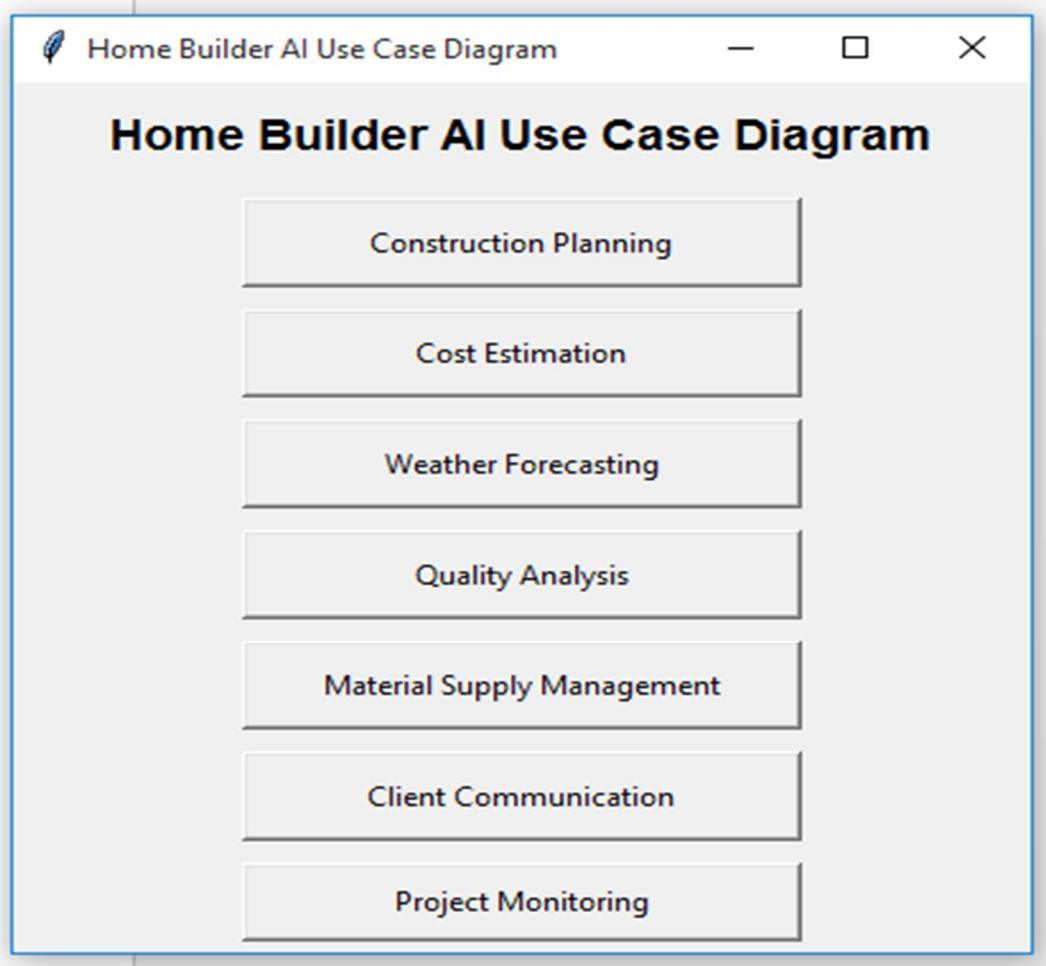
Home Builder AI Use Case Diagram

Home Builder AI Use Case Diagram

Construction Planning

Cost Estimation

Weather Forecasting

Quality Analysis

Material Supply Management

Client Communication

Project Monitoring